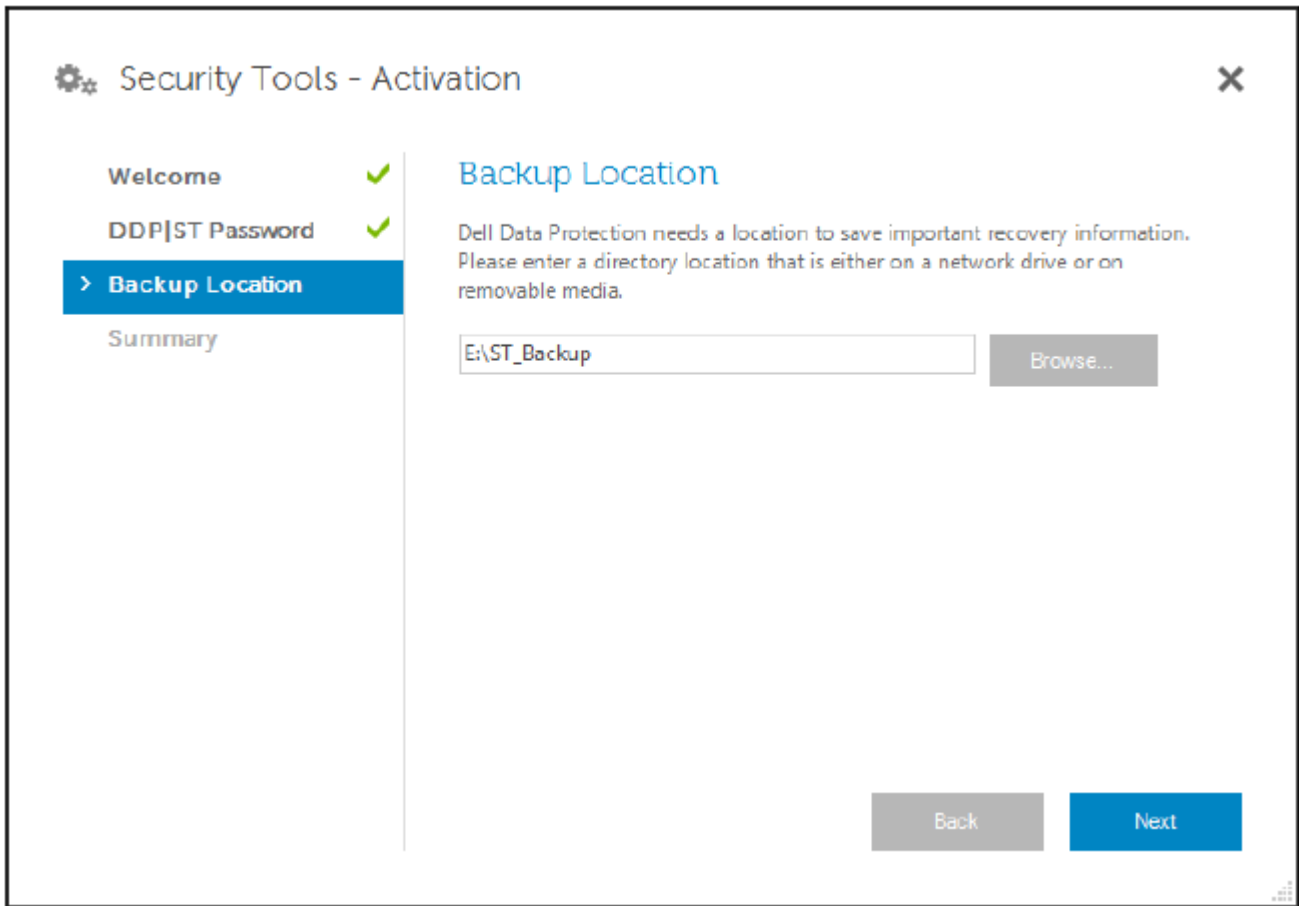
Security Tools - Activation

×

Welcome

DDP|ST Password

> Backup Location

Summary

Backup Location

Dell Data Protection needs a location to save important recovery information. Please enter a directory location that is either on a network drive or on removable media.

E:\ST_Backup

Browse...

Back

Next